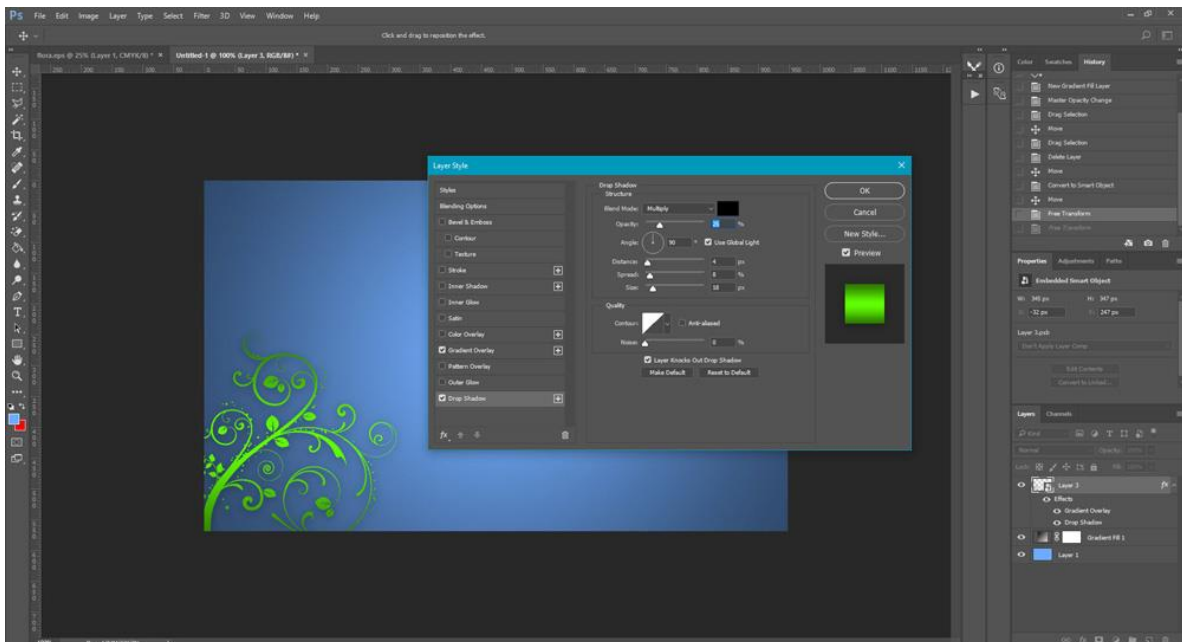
Ps File Edit Image Layer Type Select Filter 3D View Window Help

Click and drag to reposition the effect.

flora.eps @ 25% (Layer 1, CMYK/8) * × Untitled-1 @ 100% (Layer 3, RGB/8#) * ×

Layer Style

Styles
Blending Options
Bevel & Emboss
Contour
Texture
Stroke
Inner Shadow
Inner Glow
Satin
Color Overlay
Gradient Overlay
Pattern Overlay
Outer Glow
Drop Shadow

Drop Shadow
Structure
Blend Mode: Multiply
Opacity: %
Angle: 90 ° Use Global Light
Distance: 4 px
Spread: 8 %
Size: 18 px

Quality
Contour: Anti-aliased
Noise: 0 %
Layer Knocks Out Drop Shadow
Make Default Reset to Default

OK
Cancel
New Style...
Preview

Color Swatches History
New Gradient Fill Layer
Master Opacity Change
Drag Selection
Move
Drag Selection
Delete Layer
Move
Convert to Smart Object
Move
Free Transform
Free Transform

Properties Adjustments Paths
Embedded Smart Object
W: 348 px H: 347 px
X: -32 px Y: 247 px
Layer 3.psb
Don't Apply Layer Comp
Edit Contents
Convert to Linked...

Layers Channels
Normal
Layer 3
Effects
Gradient Overlay
Drop Shadow
Gradient Fill 1
Layer 1